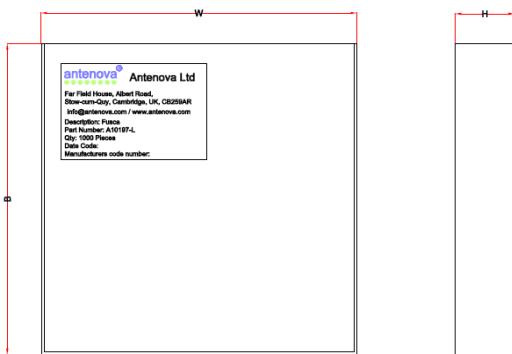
W

H

B

antenova® Antenova Ltd

Far Field House, Albert Road,
Stow-cum-Quy, Cambridge, UK, CB259AR
info@antenova.com / www.antenova.com
Description: Fusca
Part Number: A10197-L
Qty: 1000 Pieces
Date Code:
Manufacturers code number: